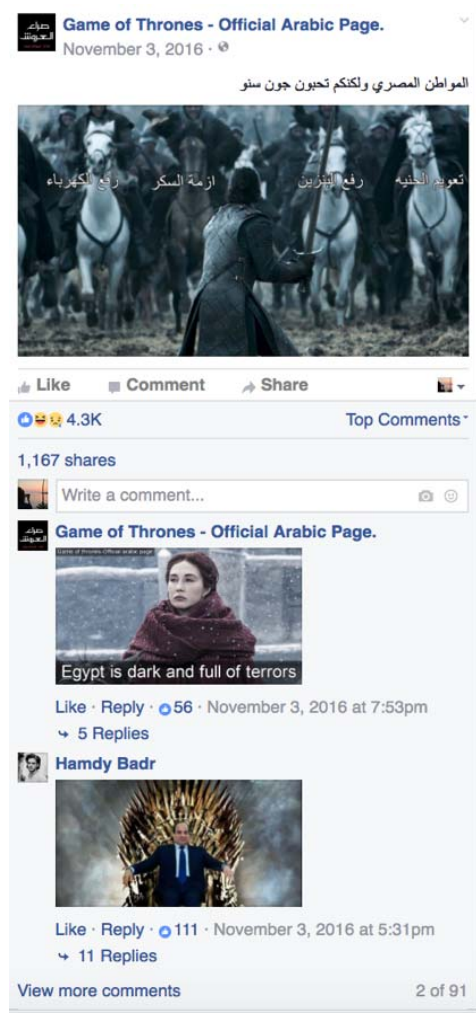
صراع العروش

Game of Thrones - Official Arabic Page.
November 3, 2016 ·

المواطن المصري ولكنكم تحبون جون سنو

تعويم الجنيه
رفع البنزين
ازمة السكر
رفع الكهرباء

Like
Comment
Share

4.3K
Top Comments

1,167 shares

Write a comment...

Game of Thrones - Official Arabic Page.
Game of Thrones Official arabic page
Egypt is dark and full of terrors
Like · Reply · 56 · November 3, 2016 at 7:53pm
5 Replies

Hamdy Badr
Like · Reply · 111 · November 3, 2016 at 5:31pm
11 Replies

View more comments
2 of 91